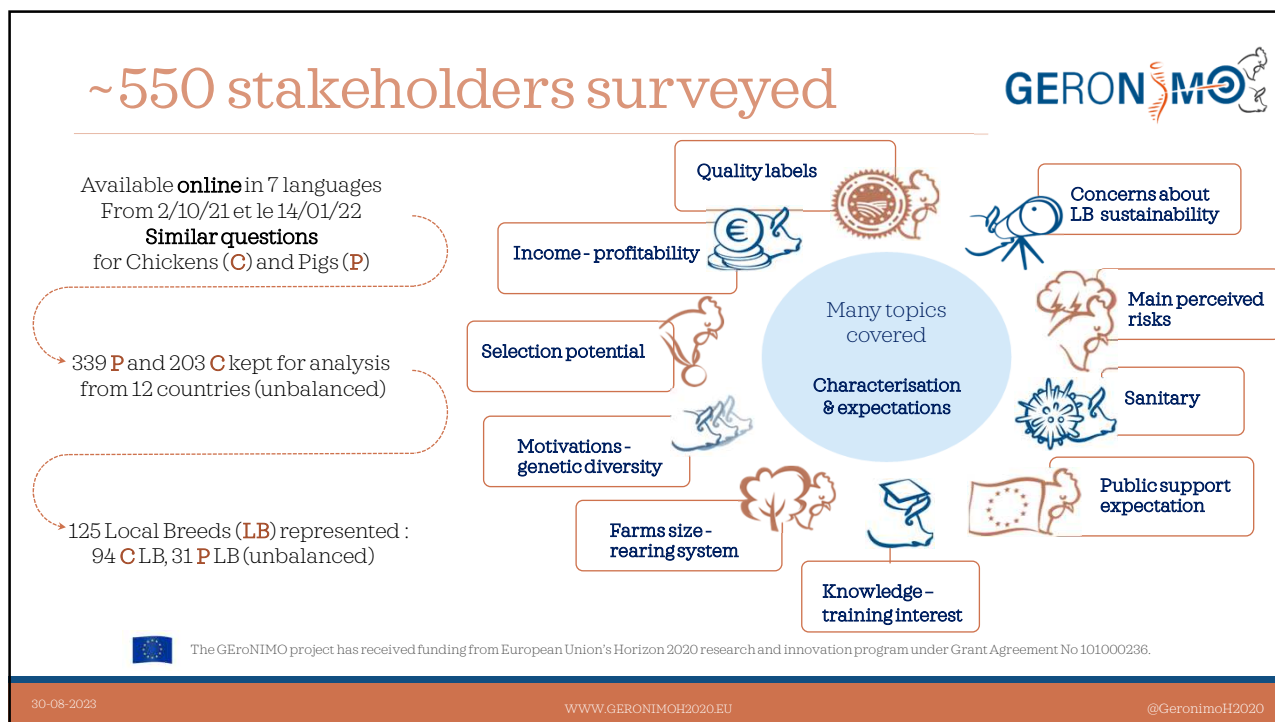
~550 stakeholders surveyed

GERONIMO

Available online in 7 languages
From 2/10/21 et le 14/01/22
Similar questions
for Chickens (C) and Pigs (P)

339 P and 203 C kept for analysis from 12 countries (unbalanced)

125 Local Breeds (LB) represented : 94 C LB, 31 P LB (unbalanced)

Quality labels

Concerns about LB sustainability

Income - profitability

Main perceived risks

Selection potential

Many topics covered

Characterisation & expectations

Sanitary

Motivations - genetic diversity

Public support expectation

Farms size - rearing system

Knowledge – training interest

The GEroNIMO project has received funding from European Union's Horizon 2020 research and innovation program under Grant Agreement No 101000236.

30-08-2023

WWW.GERONIMOH2020.EU

@GeronimoH2020